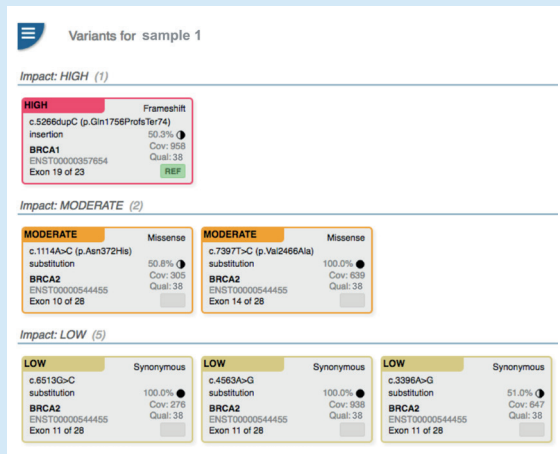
Variants for sample 1

Impact: HIGH (1)

HIGH
Frameshift
c.5266dupC (p.Gln1756ProfsTer74)
insertion
50.3%
BRCA1
Cov: 958
ENST00000357654
Qual: 38
Exon 19 of 23
REF

Impact: MODERATE (2)

MODERATE
Missense
c.1114A>C (p.Asn372His)
substitution
50.8%
BRCA2
Cov: 305
ENST00000544455
Qual: 38
Exon 10 of 28

MODERATE
Missense
c.7397T>C (p.Val2466Ala)
substitution
100.0%
BRCA2
Cov: 639
ENST00000544455
Qual: 38
Exon 14 of 28

Impact: LOW (5)

LOW
Synonymous
c.6513G>C
substitution
100.0%
BRCA2
Cov: 276
ENST00000544455
Qual: 38
Exon 11 of 28

LOW
Synonymous
c.4563A>G
substitution
100.0%
BRCA2
Cov: 938
ENST00000544455
Qual: 38
Exon 11 of 28

LOW
Synonymous
c.3396A>G
substitution
51.0%
BRCA2
Cov: 647
ENST00000544455
Qual: 38
Exon 11 of 28